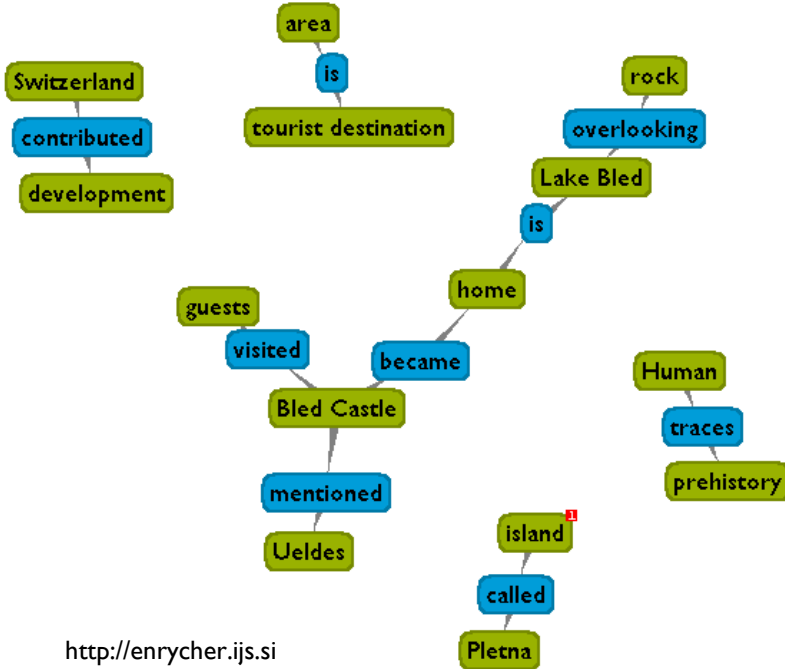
area

is

tourist destination

Switzerland

contributed

development

rock

overlooking

Lake Bled

is

home

guests

visited

became

Bled Castle

mentioned

Ueldes

Human

traces

prehistory

island 1

called

Pletna

http://enrycher.ijs.si